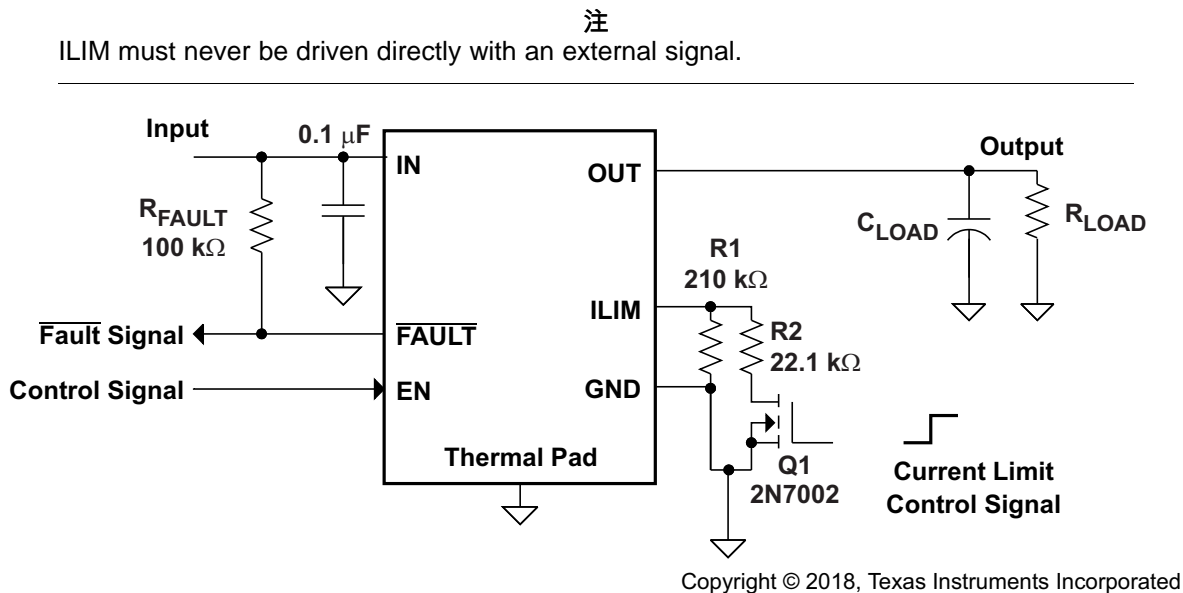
注

ILIM must never be driven directly with an external signal.

Input

0.1 μF

IN

OUT

Output

$R_{FAULT}$
100 kΩ

$C_{LOAD}$

$R_{LOAD}$

R1
210 kΩ

ILIM

$\overline{\text{Fault}}$ Signal

$\overline{\text{FAULT}}$

R2
22.1 kΩ

Control Signal

EN

GND

Thermal Pad

Q1
2N7002

Current Limit
Control Signal

Copyright © 2018, Texas Instruments Incorporated